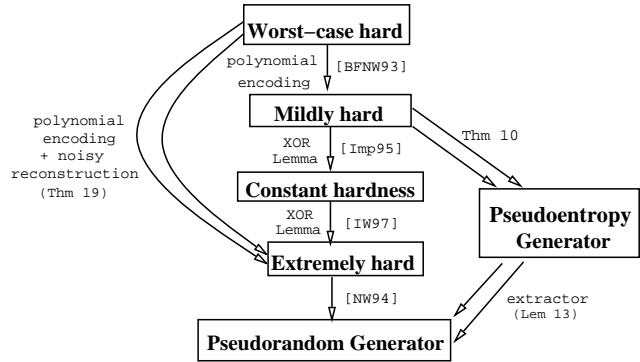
Worst−case hard

polynomial encoding

[BFNW93]

Mildly hard

polynomial encoding + noisy reconstruction (Thm 19)

XOR Lemma

[Imp95]

Thm 10

Constant hardness

XOR Lemma

[IW97]

Pseudoentropy Generator

Extremely hard

[NW94]

extractor (Lem 13)

Pseudorandom Generator